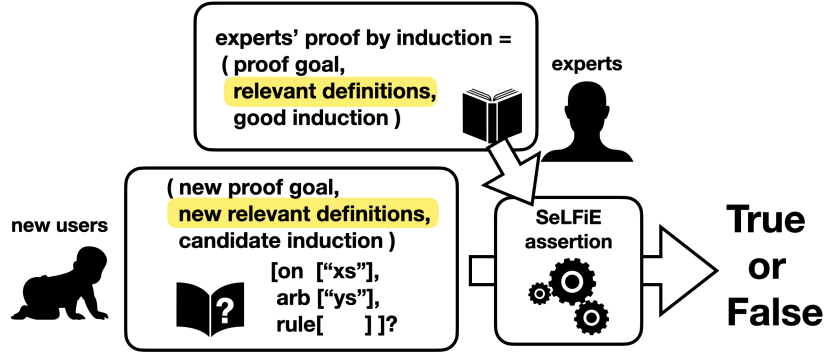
experts' proof by induction =
( proof goal,
relevant definitions,
good induction )

experts

new users

( new proof goal,
new relevant definitions,
candidate induction )

[on ["xs"],
arb ["ys"],
rule[ ] ]?

SeLFiE assertion

True or False